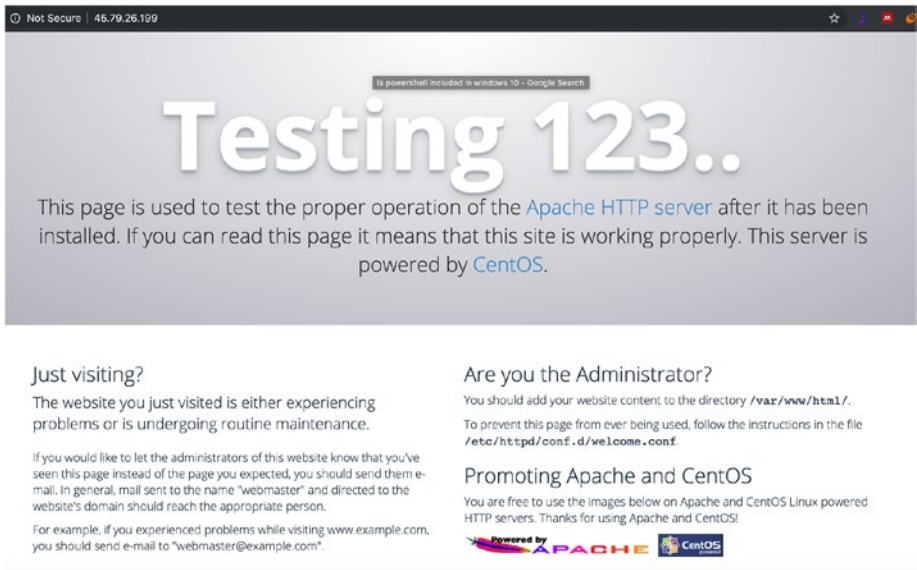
Not Secure | 45.79.26.199

Is powershell included in windows 10 - Google Search

Testing 123..

This page is used to test the proper operation of the Apache HTTP server after it has been installed. If you can read this page it means that this site is working properly. This server is powered by CentOS.

Just visiting?

The website you just visited is either experiencing problems or is undergoing routine maintenance.

If you would like to let the administrators of this website know that you've seen this page instead of the page you expected, you should send them e-mail. In general, mail sent to the name "webmaster" and directed to the website's domain should reach the appropriate person.

For example, if you experienced problems while visiting www.example.com, you should send e-mail to "webmaster@example.com".

Are you the Administrator?

You should add your website content to the directory /var/www/html/.

To prevent this page from ever being used, follow the instructions in the file /etc/httpd/conf.d/welcome.conf.

Promoting Apache and CentOS

You are free to use the images below on Apache and CentOS Linux powered HTTP servers. Thanks for using Apache and CentOS!

Powered by APACHE

CentOS